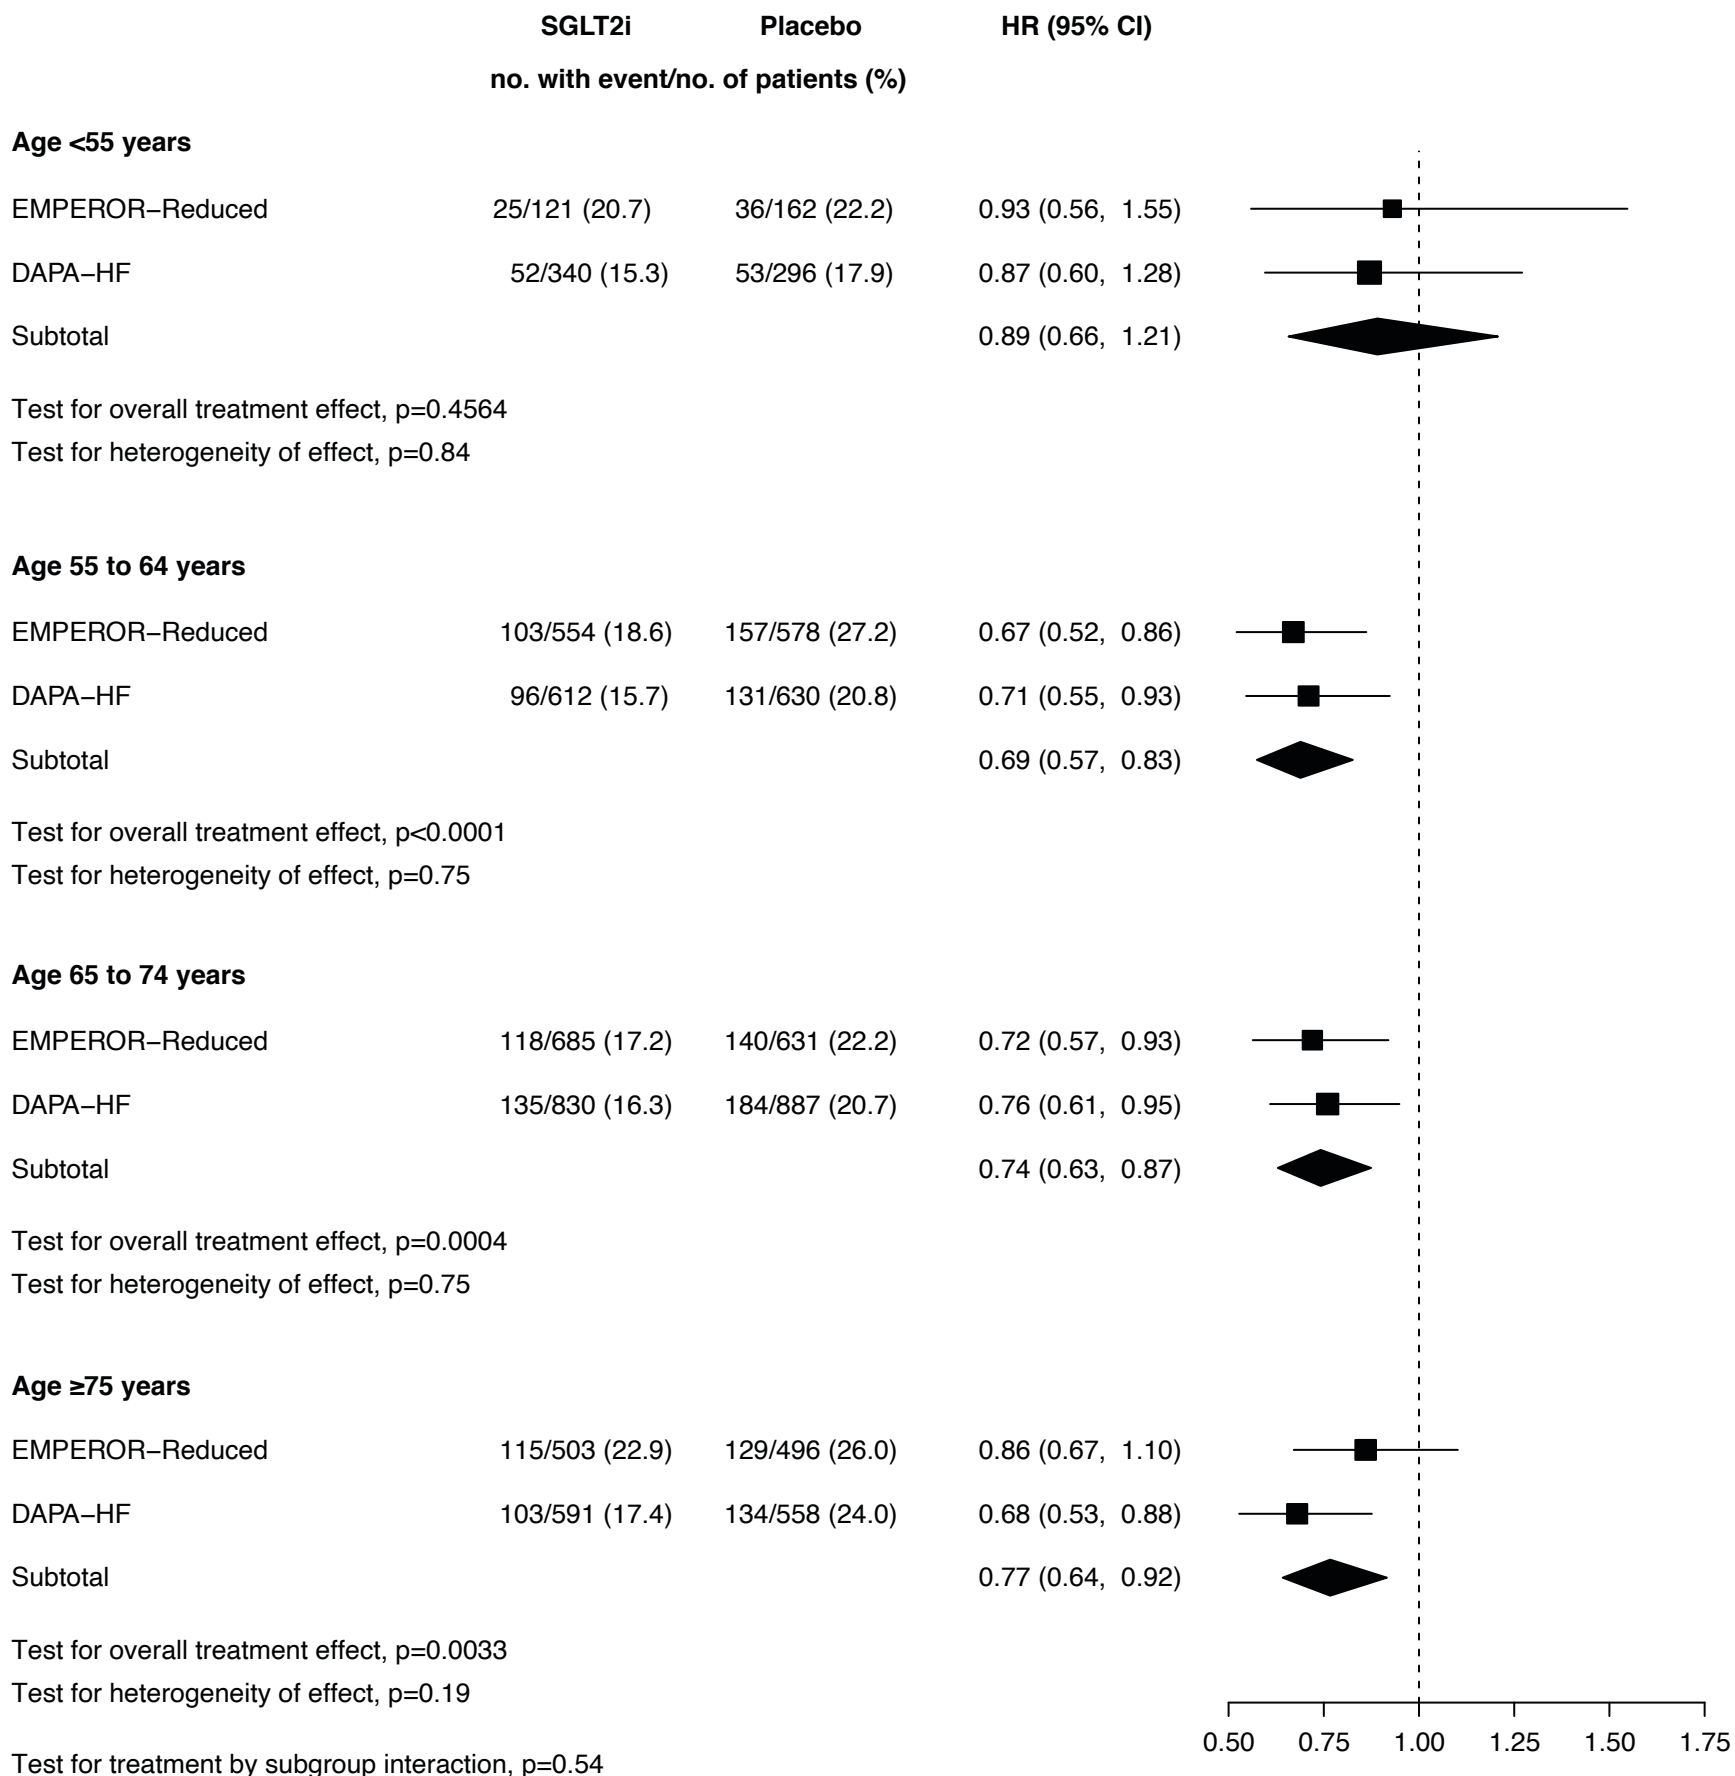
| | SGLT2i | Placebo | HR (95% CI) |
|---|---|---|---|
| | no. with event/no. of patients (%) | | |
| **Age <55 years** | | | |
| EMPEROR−Reduced | 25/121 (20.7) | 36/162 (22.2) | 0.93 (0.56, 1.55) |
| DAPA−HF | 52/340 (15.3) | 53/296 (17.9) | 0.87 (0.60, 1.28) |
| Subtotal | | | 0.89 (0.66, 1.21) |

Test for overall treatment effect, p=0.4564
Test for heterogeneity of effect, p=0.84

| | | | |
|---|---|---|---|
| **Age 55 to 64 years** | | | |
| EMPEROR−Reduced | 103/554 (18.6) | 157/578 (27.2) | 0.67 (0.52, 0.86) |
| DAPA−HF | 96/612 (15.7) | 131/630 (20.8) | 0.71 (0.55, 0.93) |
| Subtotal | | | 0.69 (0.57, 0.83) |

Test for overall treatment effect, p<0.0001
Test for heterogeneity of effect, p=0.75

| | | | |
|---|---|---|---|
| **Age 65 to 74 years** | | | |
| EMPEROR−Reduced | 118/685 (17.2) | 140/631 (22.2) | 0.72 (0.57, 0.93) |
| DAPA−HF | 135/830 (16.3) | 184/887 (20.7) | 0.76 (0.61, 0.95) |
| Subtotal | | | 0.74 (0.63, 0.87) |

Test for overall treatment effect, p=0.0004
Test for heterogeneity of effect, p=0.75

| | | | |
|---|---|---|---|
| **Age ≥75 years** | | | |
| EMPEROR−Reduced | 115/503 (22.9) | 129/496 (26.0) | 0.86 (0.67, 1.10) |
| DAPA−HF | 103/591 (17.4) | 134/558 (24.0) | 0.68 (0.53, 0.88) |
| Subtotal | | | 0.77 (0.64, 0.92) |

Test for overall treatment effect, p=0.0033
Test for heterogeneity of effect, p=0.19

0.50 0.75 1.00 1.25 1.50 1.75

Test for treatment by subgroup interaction, p=0.54